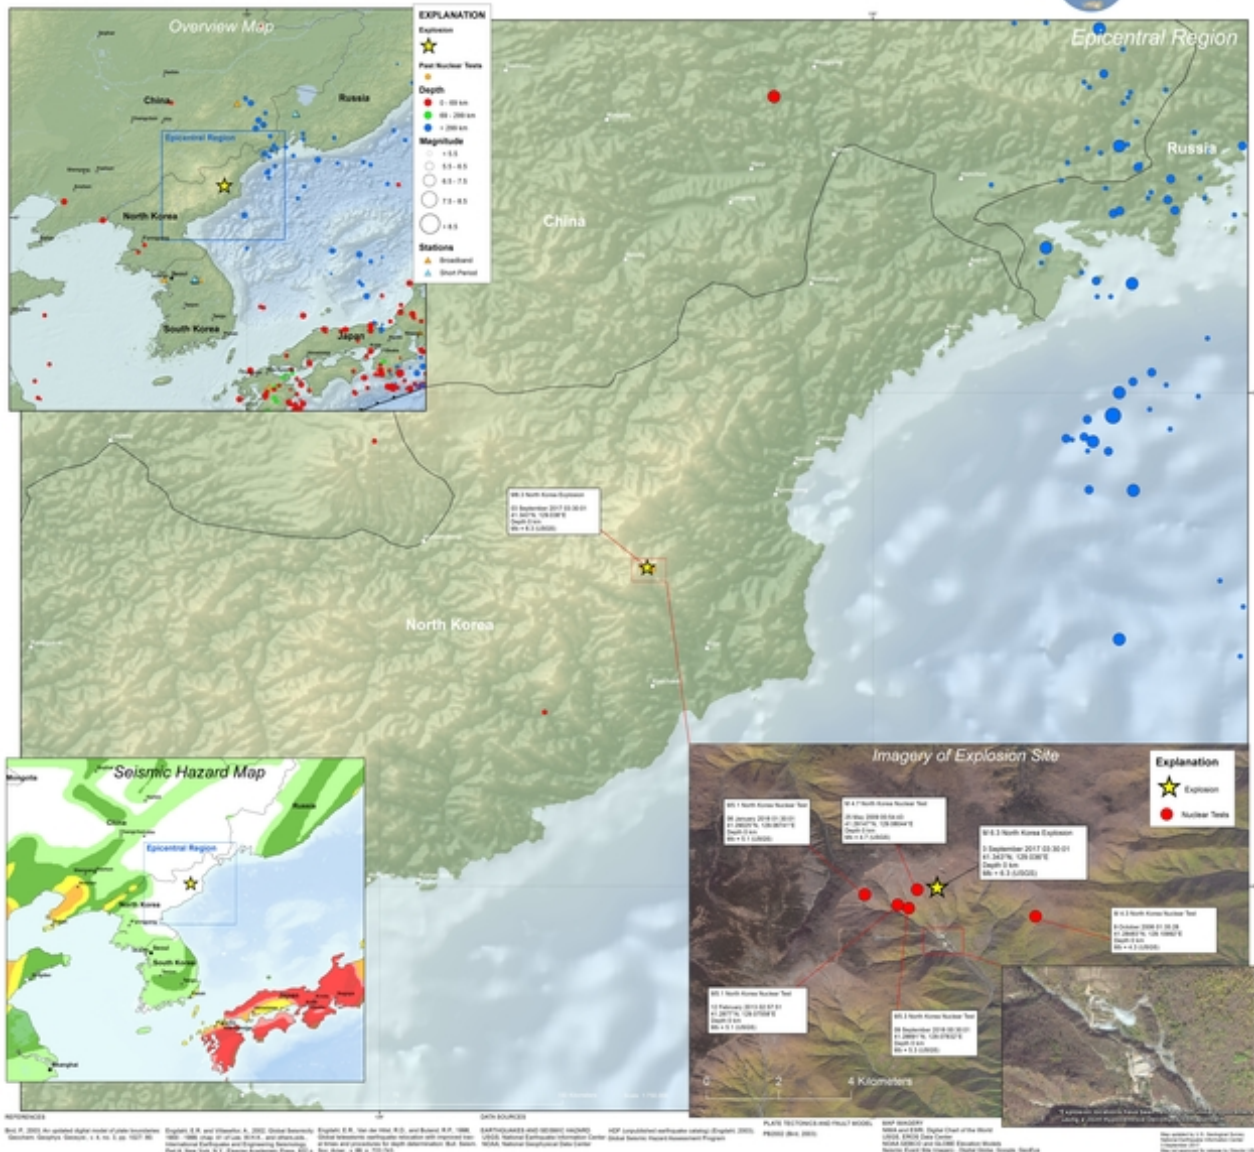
Overview Map

EXPLANATION
Explosion
Past Nuclear Tests
Depth
0 - 69 km
69 - 299 km
> 299 km
Magnitude
Stations
Broadband
Short Period

China
Russia
Epicentral Region
North Korea
South Korea
Japan

Epicentral Region

Russia
China
North Korea

M6.3 North Korea Explosion
03 September 2017 03:30:01
Depth 0 km
Mb = 6.3 (USGS)

Seismic Hazard Map
Mongolia
China
Russia
Epicentral Region
North Korea
South Korea

Imagery of Explosion Site
Explanation
Explosion
Nuclear Tests

M5.1 North Korea Nuclear Test
06 January 2016 01:30:01
Depth 0 km
Mb = 5.1 (USGS)

M 4.7 North Korea Nuclear Test
25 May 2009 00:54:43
Depth 0 km
Mb = 4.7 (USGS)

M 6.3 North Korea Explosion
3 September 2017 03:30:01
41.343°N, 129.036°E
Depth 0 km
Mb = 6.3 (USGS)

M 4.3 North Korea Nuclear Test
9 October 2006 01:35:28
Depth 0 km
Mb = 4.3 (USGS)

M5.1 North Korea Nuclear Test
12 February 2013 02:57:51
Depth 0 km
Mb = 5.1 (USGS)

M5.3 North Korea Nuclear Test
09 September 2016 00:30:01
Depth 0 km
Mb = 5.3 (USGS)

0
2
4 Kilometers

REFERENCES
DATA SOURCES
PLATE TECTONICS AND FAULT MODEL
MAP IMAGERY
EARTHQUAKES AND SEISMIC HAZARD
USGS, National Earthquake Information Center
NOAA, National Geophysical Data Center
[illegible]